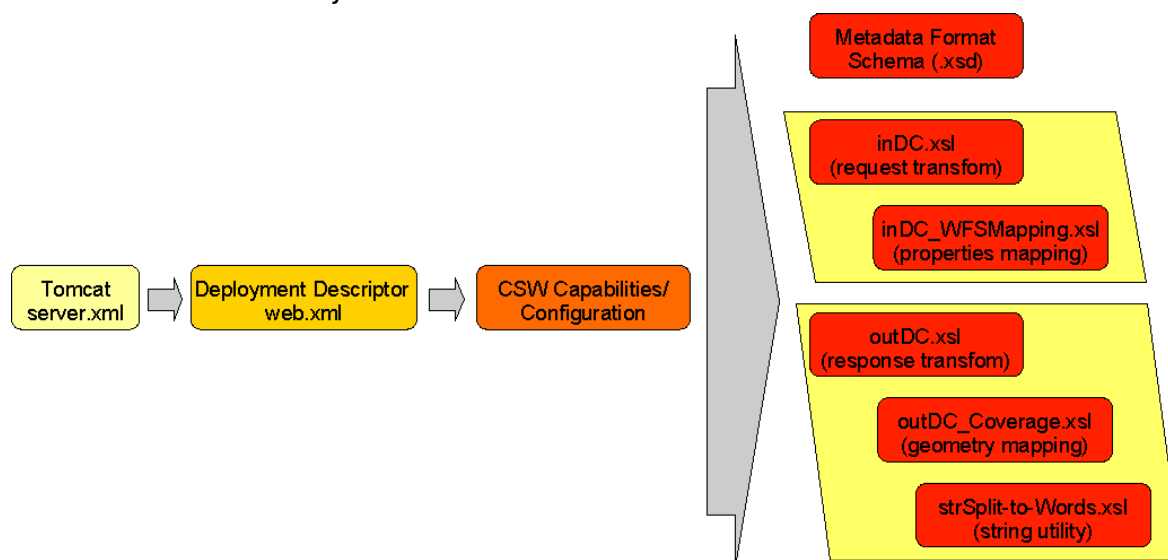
Tomcat server.xml

Deployment Descriptor web.xml

CSW Capabilities/ Configuration

Metadata Format Schema (.xsd)

inDC.xsl (request transfom)

inDC_WFSMapping.xsl (properties mapping)

outDC.xsl (response transfom)

outDC_Coverage.xsl (geometry mapping)

strSplit-to-Words.xsl (string utility)